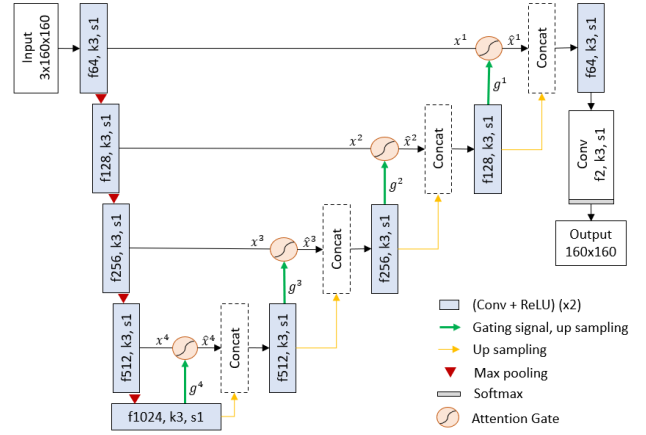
Input
3x160x160

f64, k3, s1

$x^1$

$\hat{x}^1$

Concat

f64, k3, s1

$g^1$

f128, k3, s1

$x^2$

$\hat{x}^2$

Concat

f128, k3, s1

Conv
f2, k3, s1

$g^2$

f256, k3, s1

$x^3$

$\hat{x}^3$

Concat

f256, k3, s1

Output
160x160

$g^3$

f512, k3, s1

$x^4$

$\hat{x}^4$

Concat

f512, k3, s1

$g^4$

f1024, k3, s1

(Conv + ReLU) (x2)

Gating signal, up sampling

Up sampling

Max pooling

Softmax

Attention Gate